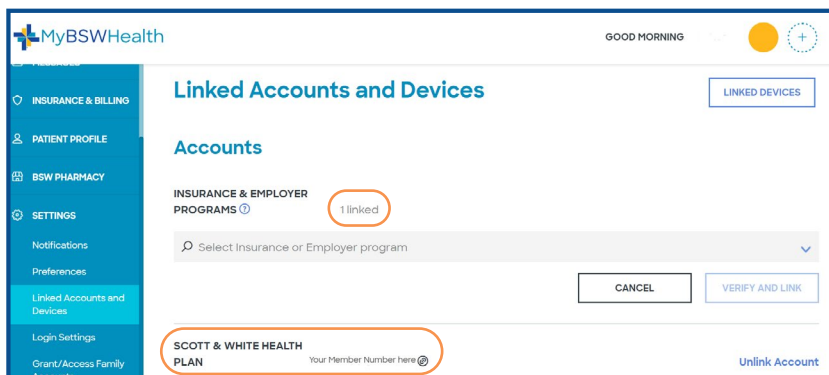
MyBSWHealth

GOOD MORNING

INSURANCE & BILLING

PATIENT PROFILE

BSW PHARMACY

SETTINGS

Notifications

Preferences

Linked Accounts and Devices

Login Settings

Grant/Access Family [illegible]

Linked Accounts and Devices

LINKED DEVICES

Accounts

INSURANCE & EMPLOYER PROGRAMS

1 linked

Select Insurance or Employer program

CANCEL

VERIFY AND LINK

SCOTT & WHITE HEALTH PLAN

Your Member Number here

Unlink Account